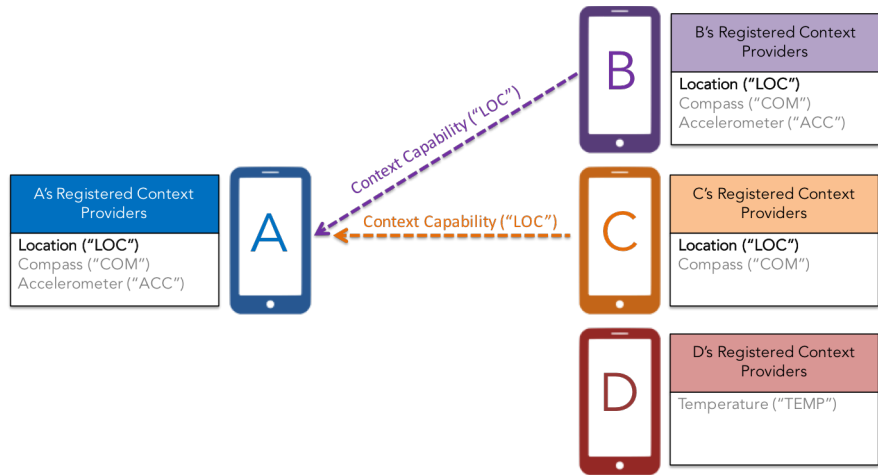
B's Registered Context Providers

Location ("LOC")
Compass ("COM")
Accelerometer ("ACC")

B

Context Capability ("LOC")

A's Registered Context Providers

Location ("LOC")
Compass ("COM")
Accelerometer ("ACC")

A

Context Capability ("LOC")

C

C's Registered Context Providers

Location ("LOC")
Compass ("COM")

D

D's Registered Context Providers

Temperature ("TEMP")